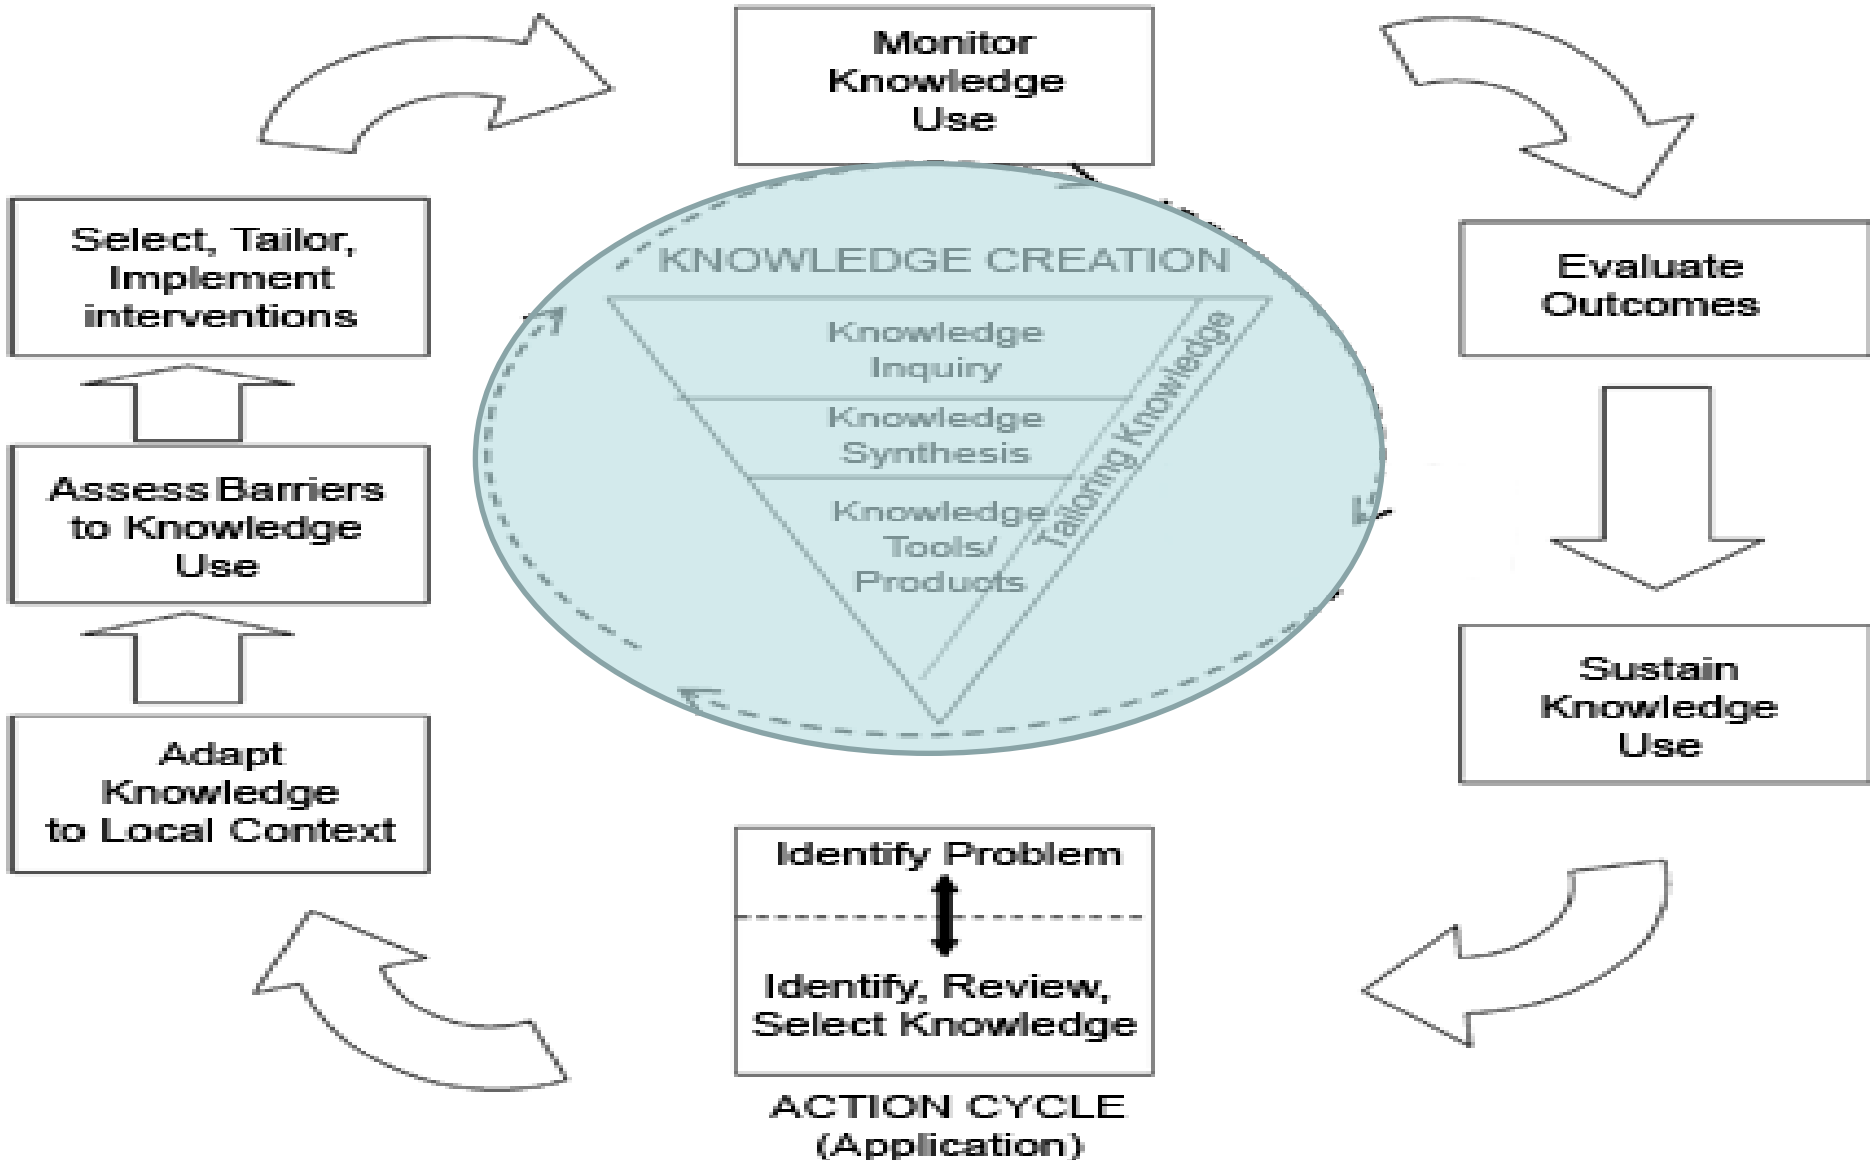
Monitor Knowledge Use

Evaluate Outcomes

Sustain Knowledge Use

Identify Problem

Identify, Review, Select Knowledge

ACTION CYCLE (Application)

Adapt Knowledge to Local Context

Assess Barriers to Knowledge Use

Select, Tailor, Implement interventions

KNOWLEDGE CREATION

Knowledge Inquiry

Knowledge Synthesis

Knowledge Tools/ Products

Tailoring Knowledge